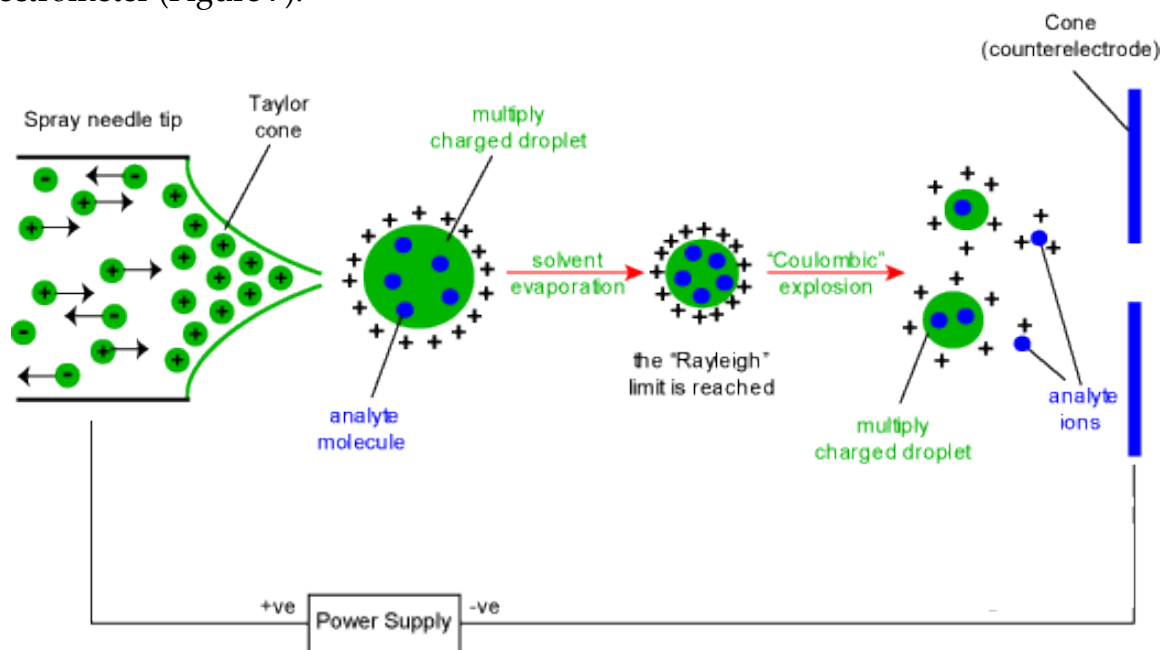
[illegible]ectrometer (Figure 7).

Cone (counterelectrode)

Spray needle tip

Taylor cone

multiply charged droplet

solvent evaporation

"Coulombic" explosion

the "Rayleigh" limit is reached

analyte molecule

multiply charged droplet

analyte ions

+ve

Power Supply

-ve